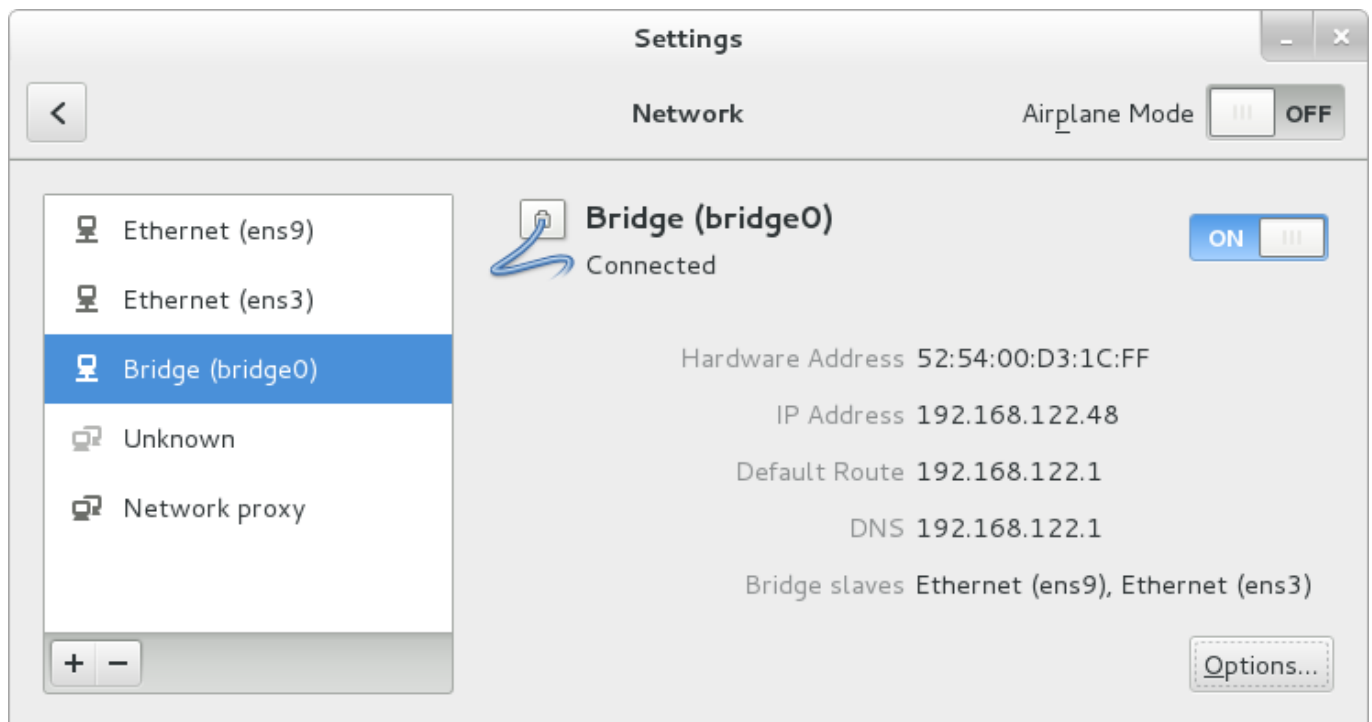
Settings

Network

Airplane Mode OFF

Ethernet (ens9)
Ethernet (ens3)
Bridge (bridge0)
Unknown
Network proxy

+ −

Bridge (bridge0)
Connected

ON

Hardware Address 52:54:00:D3:1C:FF
IP Address 192.168.122.48
Default Route 192.168.122.1
DNS 192.168.122.1
Bridge slaves Ethernet (ens9), Ethernet (ens3)

Options...